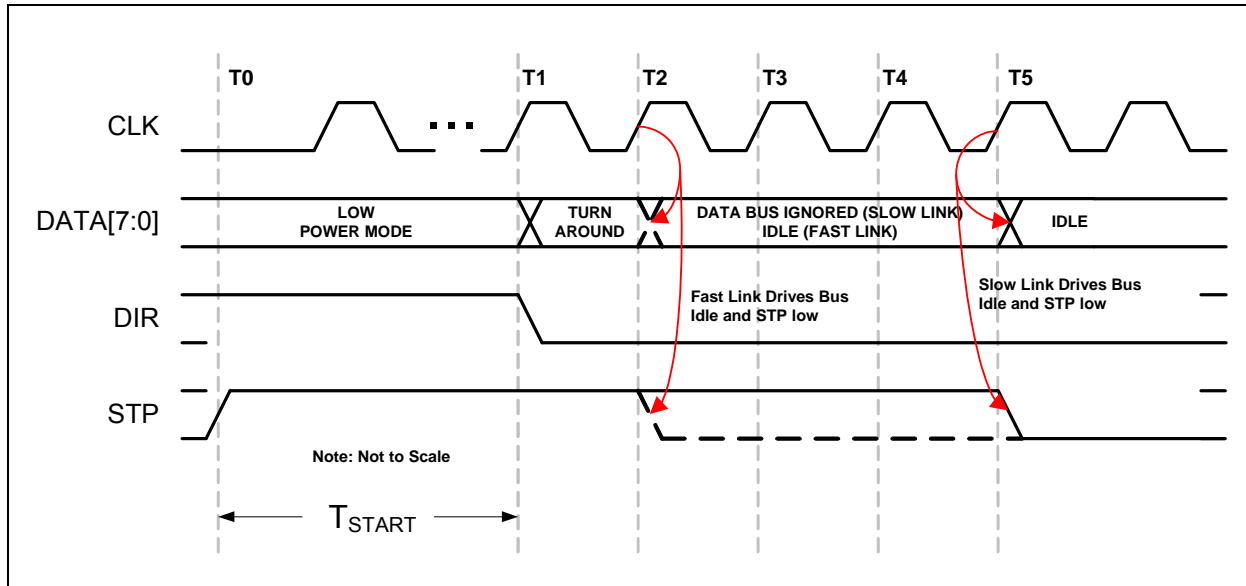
T0
T1
T2
T3
T4
T5

CLK
DATA[7:0]
DIR
STP

LOW POWER MODE
TURN AROUND
DATA BUS IGNORED (SLOW LINK) IDLE (FAST LINK)
IDLE

Fast Link Drives Bus Idle and STP low

Slow Link Drives Bus Idle and STP low

Note: Not to Scale

$T_{START}$